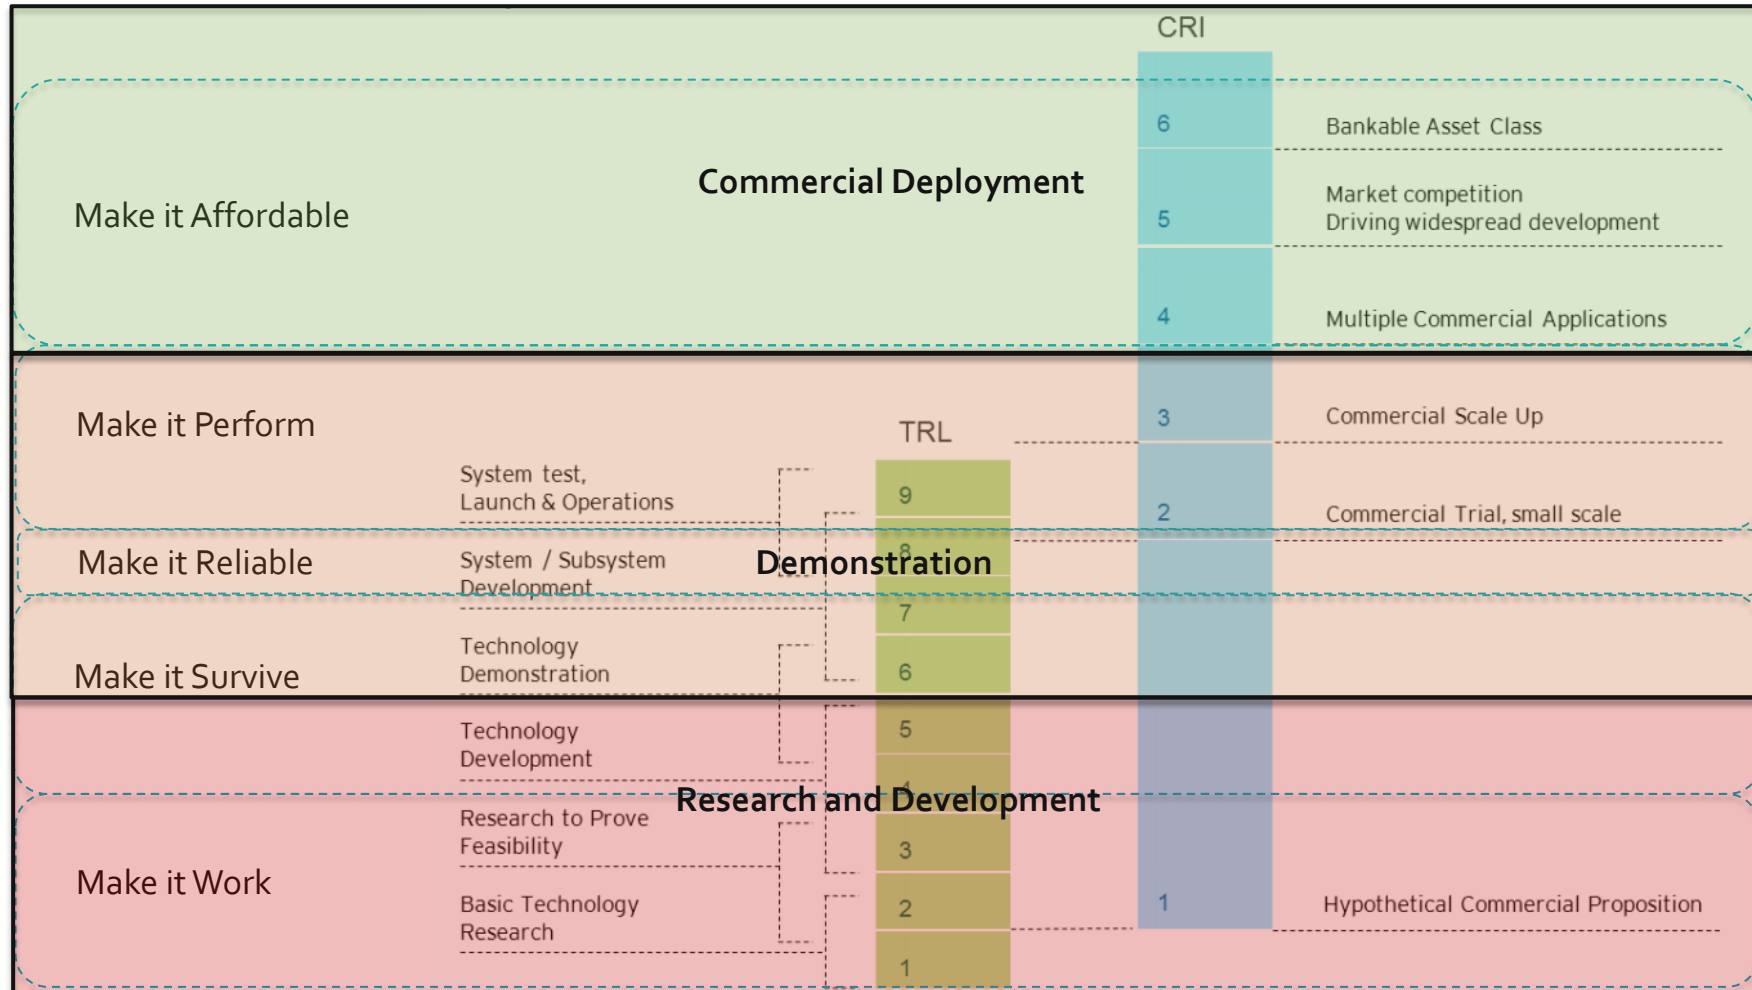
CRI

6 Bankable Asset Class

Make it Affordable

Commercial Deployment

5 Market competition Driving widespread development

4 Multiple Commercial Applications

Make it Perform

TRL

3 Commercial Scale Up

System test, Launch & Operations

9

2 Commercial Trial, small scale

Make it Reliable

System / Subsystem Development

8

Demonstration

7

Make it Survive

Technology Demonstration

6

Technology Development

5

4

Research and Development

Research to Prove Feasibility

3

Make it Work

Basic Technology Research

2

1 Hypothetical Commercial Proposition

1